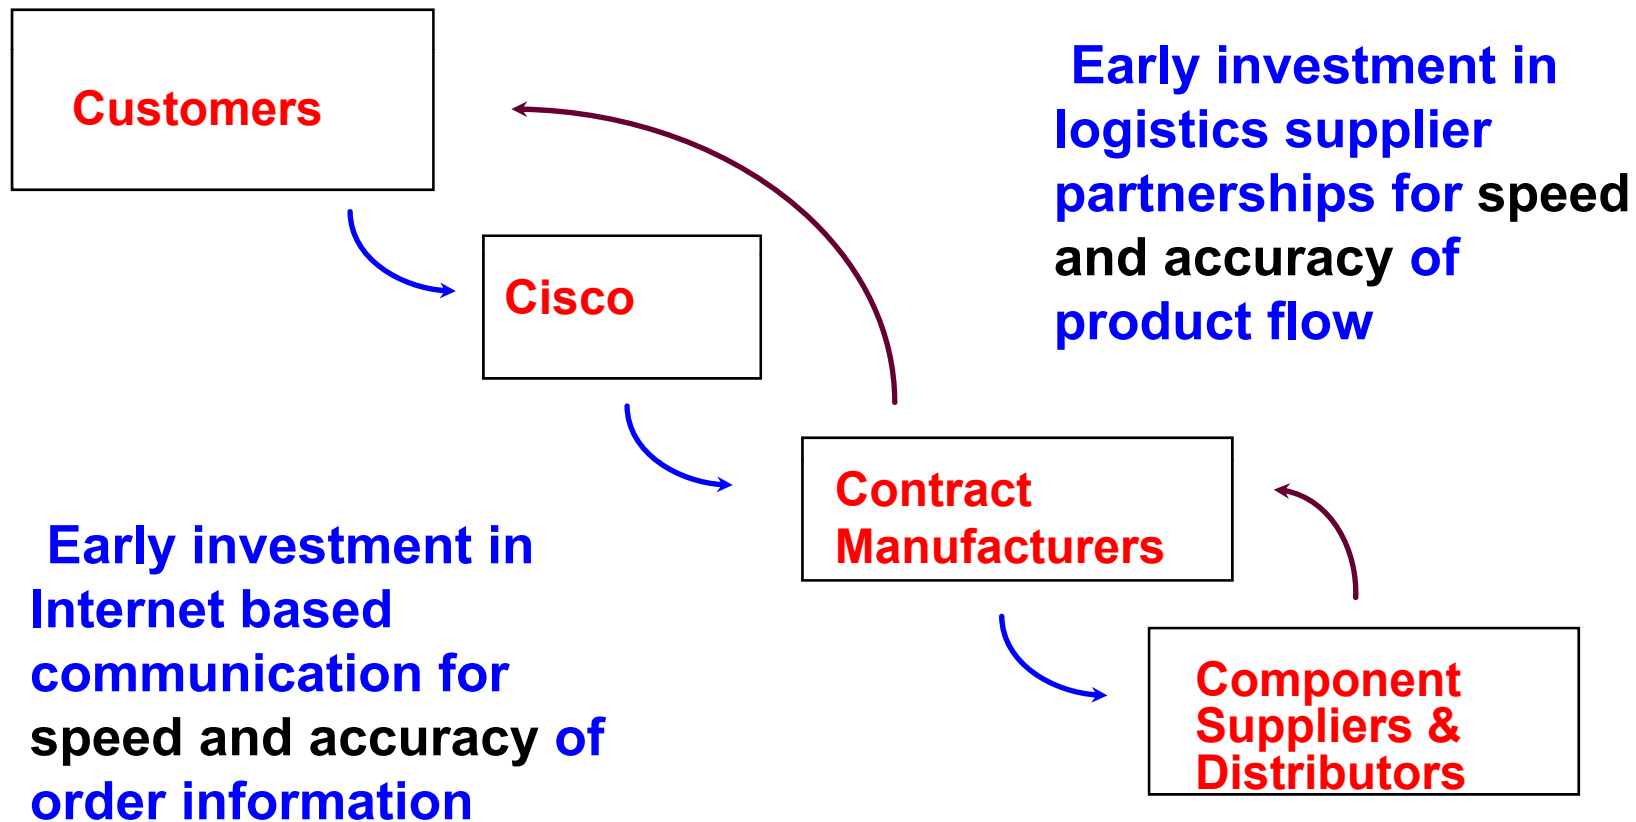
Customers

Cisco

Early investment in logistics supplier partnerships for speed and accuracy of product flow

Contract Manufacturers

Early investment in Internet based communication for speed and accuracy of order information

Component Suppliers & Distributors